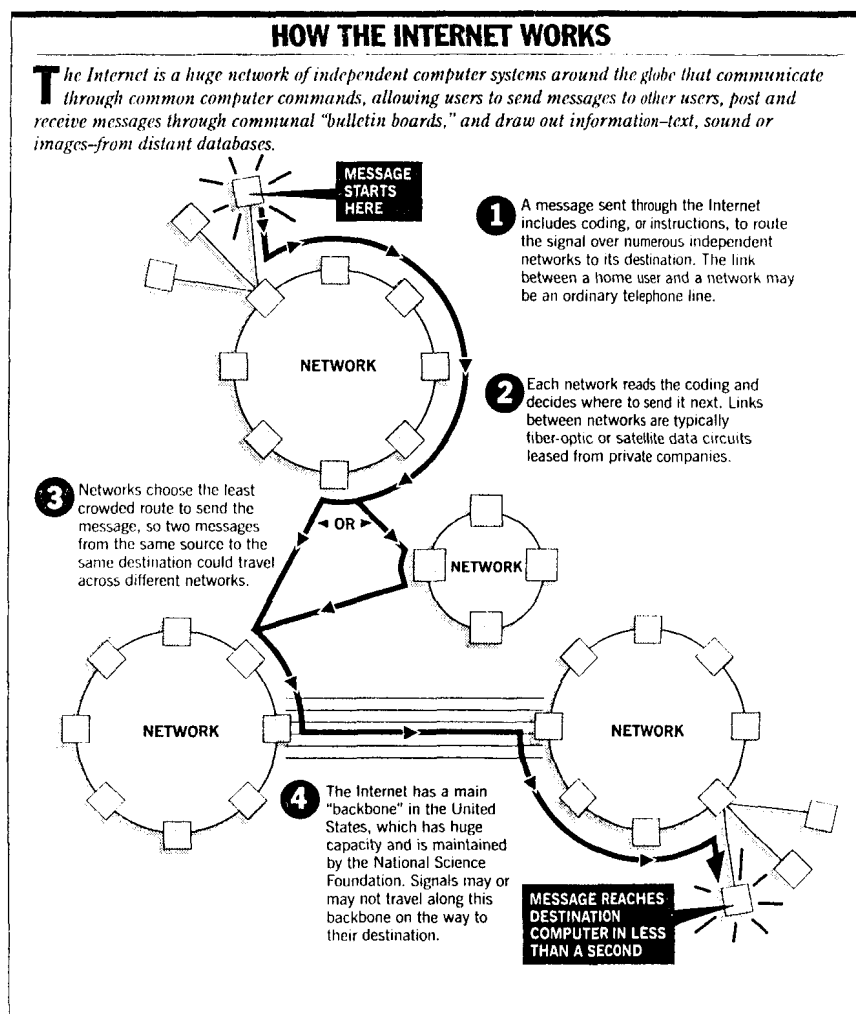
HOW THE INTERNET WORKS

The Internet is a huge network of independent computer systems around the globe that communicate through common computer commands, allowing users to send messages to other users, post and receive messages through communal "bulletin boards," and draw out information–text, sound or images–from distant databases.

MESSAGE STARTS HERE

1 A message sent through the Internet includes coding, or instructions, to route the signal over numerous independent networks to its destination. The link between a home user and a network may be an ordinary telephone line.

NETWORK

2 Each network reads the coding and decides where to send it next. Links between networks are typically fiber-optic or satellite data circuits leased from private companies.

3 Networks choose the least crowded route to send the message, so two messages from the same source to the same destination could travel across different networks.

OR

NETWORK

NETWORK

NETWORK

4 The Internet has a main "backbone" in the United States, which has huge capacity and is maintained by the National Science Foundation. Signals may or may not travel along this backbone on the way to their destination.

MESSAGE REACHES DESTINATION COMPUTER IN LESS THAN A SECOND